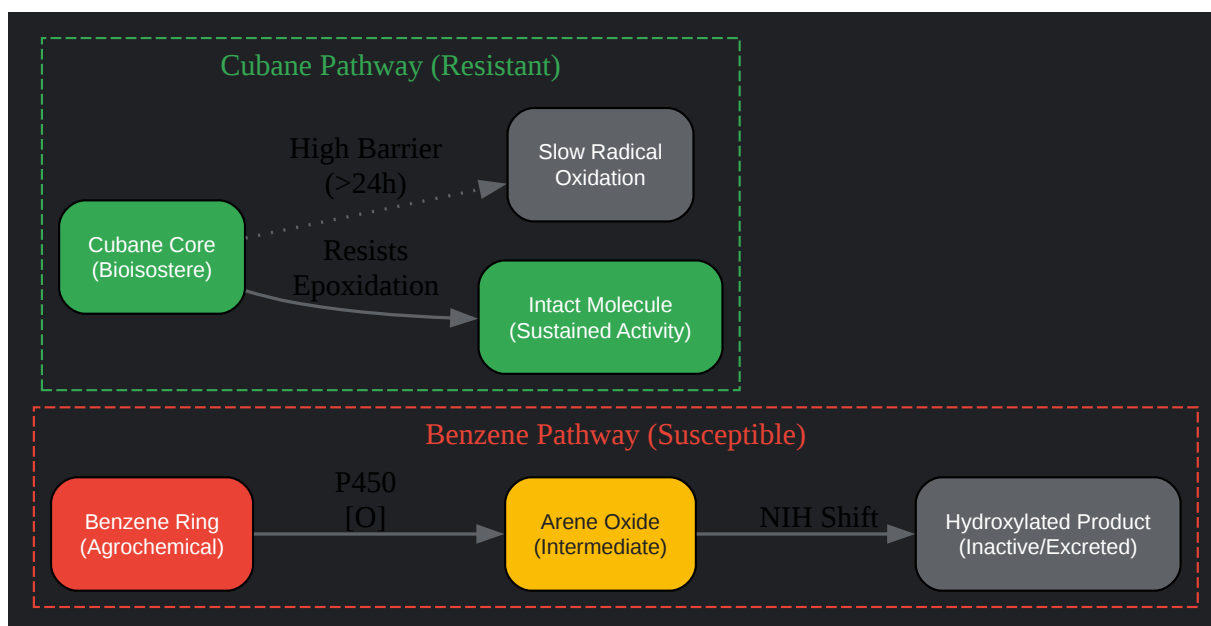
Cubane Pathway (Resistant)

High Barrier
(>24h)

Slow Radical
Oxidation

Cubane Core
(Bioisostere)

Resists
Epoxidation

Intact Molecule
(Sustained Activity)

Benzene Pathway (Susceptible)

Benzene Ring
(Agrochemical)

P450
[O]

Arene Oxide
(Intermediate)

NIH Shift

Hydroxylated Product
(Inactive/Excreted)